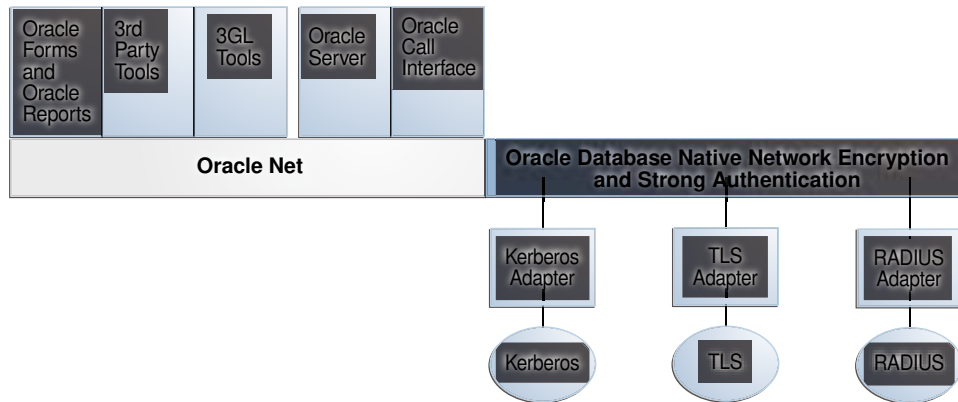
Oracle Forms and Oracle Reports

3rd Party Tools

3GL Tools

Oracle Server

Oracle Call Interface

Oracle Net

Oracle Database Native Network Encryption and Strong Authentication

Kerberos Adapter

TLS Adapter

RADIUS Adapter

Kerberos

TLS

RADIUS